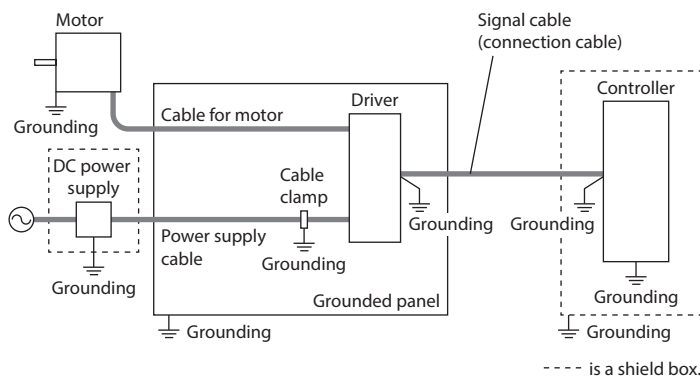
Motor

Signal cable (connection cable)

Controller

Driver

Cable for motor

Grounding

DC power supply

Cable clamp

Power supply cable

Grounding

Grounding

Grounding

Grounding

Grounding

Grounded panel

Grounding

Grounding

Grounding

---- is a shield box.